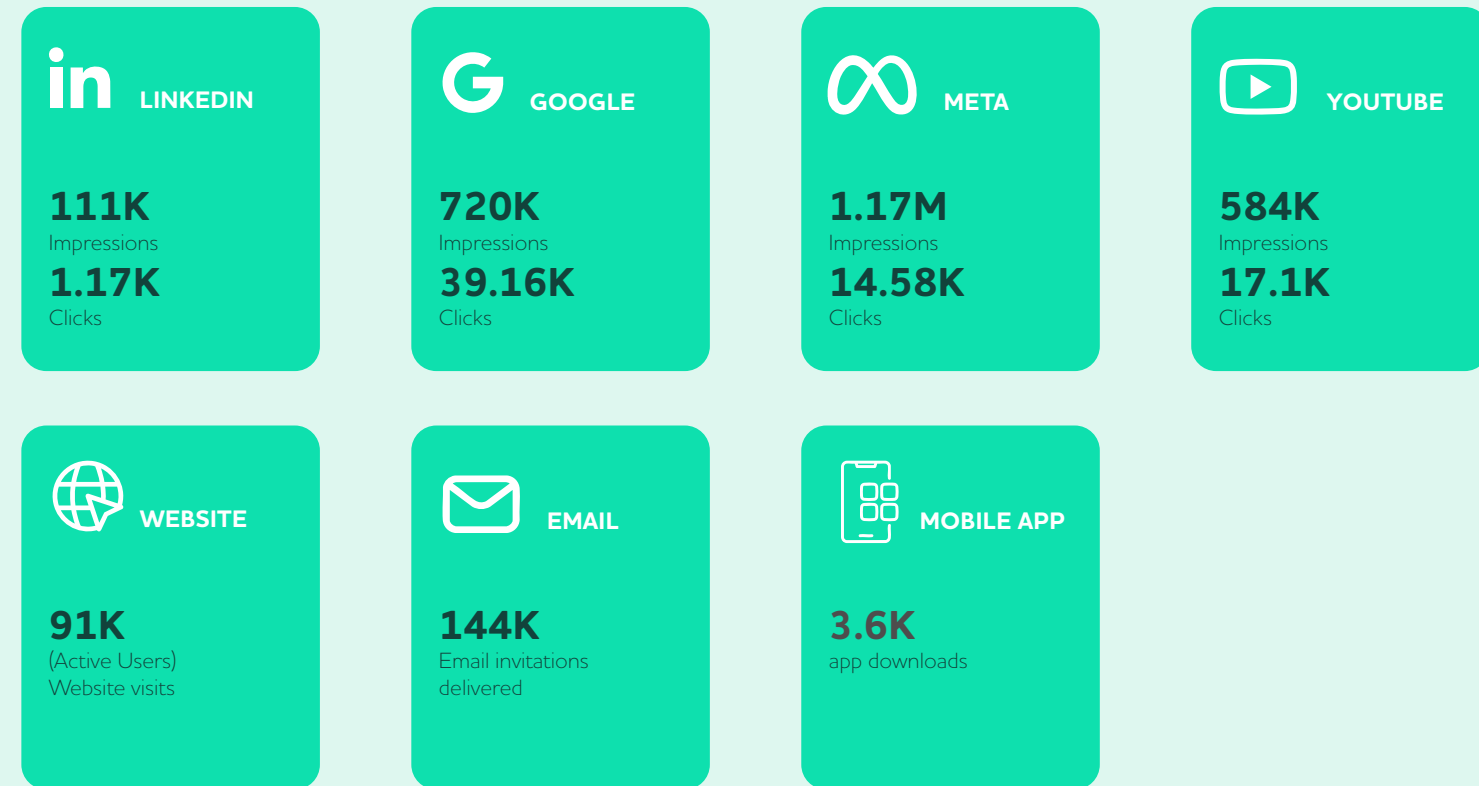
LINKEDIN

111K
Impressions
1.17K
Clicks

GOOGLE

720K
Impressions
39.16K
Clicks

META

1.17M
Impressions
14.58K
Clicks

YOUTUBE

584K
Impressions
17.1K
Clicks

WEBSITE

91K
(Active Users)
Website visits

EMAIL

144K
Email invitations delivered

MOBILE APP

3.6K
app downloads